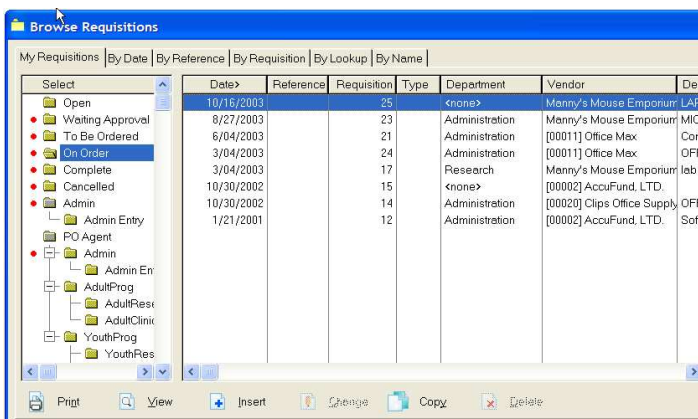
Browse Requisitions

My Requisitions | By Date | By Reference | By Requisition | By Lookup | By Name

Select
Open
Waiting Approval
To Be Ordered
On Order
Complete
Cancelled
Admin
Admin Entry
PO Agent
Admin
Admin En
AdultProg
AdultRese
AdultClinic
YouthProg
YouthRes

| Date> | Reference | Requisition | Type | Department | Vendor | De |
|---|---|---|---|---|---|---|
| 10/16/2003 | | 25 | | <none> | Manny's Mouse Emporium | LAF |
| 8/27/2003 | | 23 | | Administration | Manny's Mouse Emporium | MIC |
| 6/04/2003 | | 21 | | Administration | [00011] Office Max | Cor |
| 3/04/2003 | | 24 | | Administration | [00011] Office Max | OFI |
| 3/04/2003 | | 17 | | Research | Manny's Mouse Emporium | lab |
| 10/30/2002 | | 15 | | <none> | [00002] AccuFund, LTD. | |
| 10/30/2002 | | 14 | | Administration | [00020] Clips Office Supply | OFI |
| 1/21/2001 | | 12 | | Administration | [00002] AccuFund, LTD. | Sof |

Print View Insert Change Copy Delete